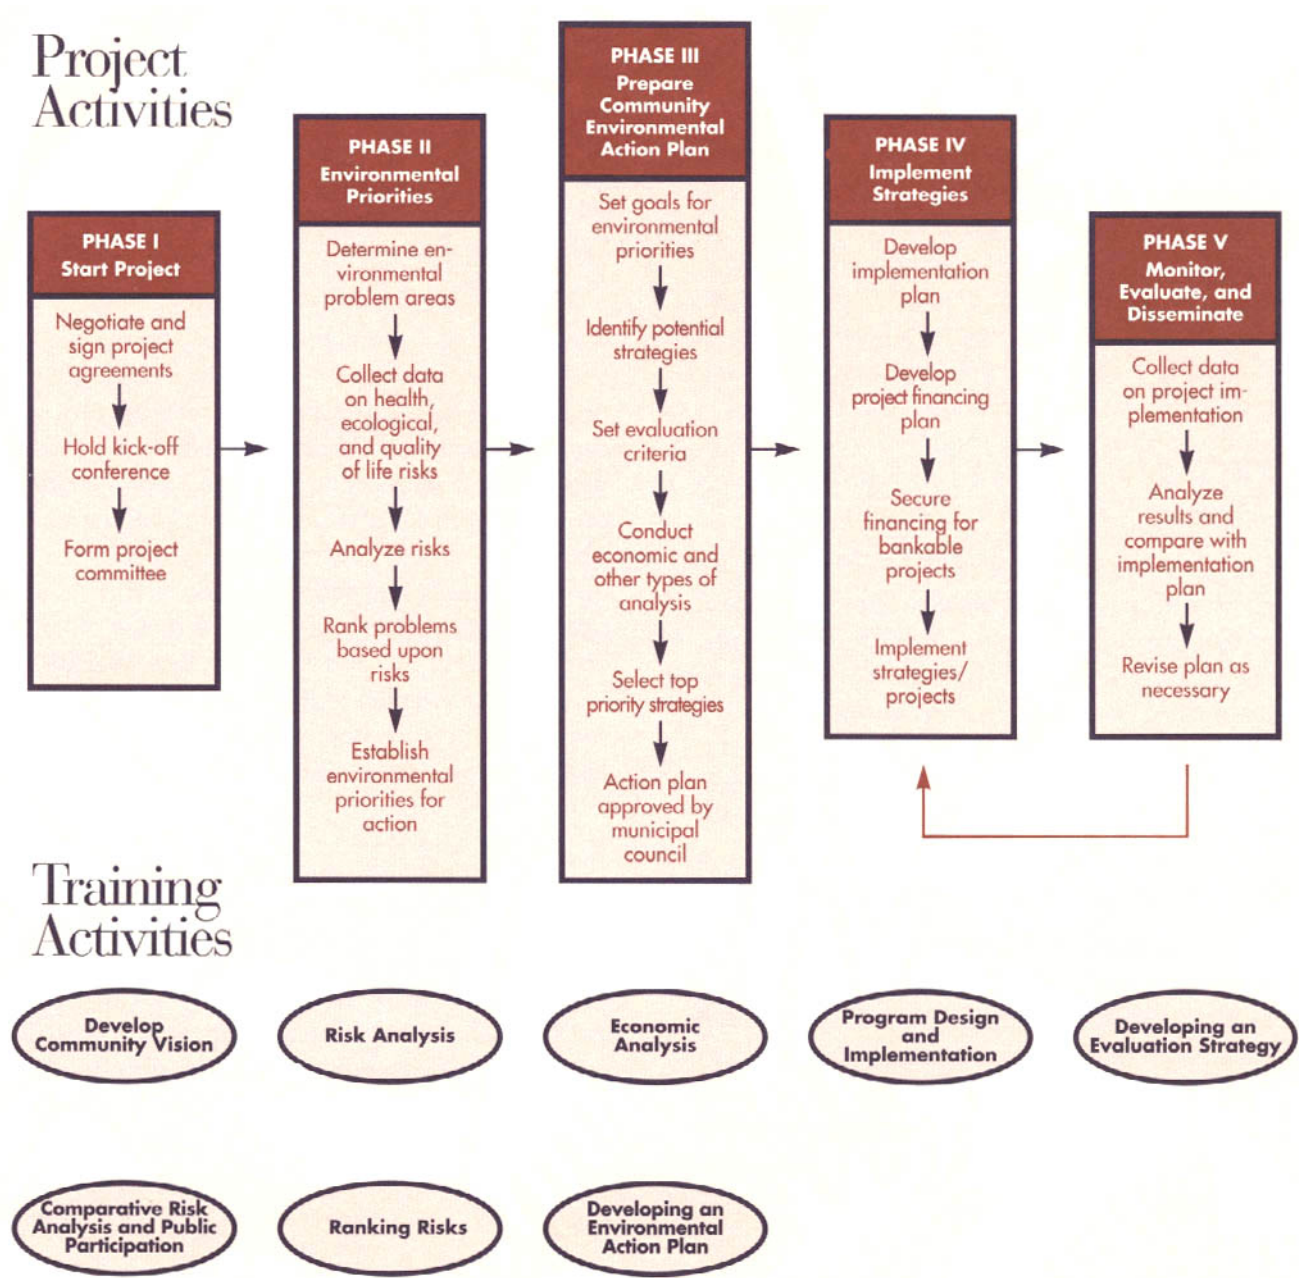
Project Activities

PHASE I
Start Project

Negotiate and sign project agreements

Hold kick-off conference

Form project committee

PHASE II
Environmental Priorities

Determine environmental problem areas

Collect data on health, ecological, and quality of life risks

Analyze risks

Rank problems based upon risks

Establish environmental priorities for action

PHASE III
Prepare Community Environmental Action Plan

Set goals for environmental priorities

Identify potential strategies

Set evaluation criteria

Conduct economic and other types of analysis

Select top priority strategies

Action plan approved by municipal council

PHASE IV
Implement Strategies

Develop implementation plan

Develop project financing plan

Secure financing for bankable projects

Implement strategies/ projects

PHASE V
Monitor, Evaluate, and Disseminate

Collect data on project implementation

Analyze results and compare with implementation plan

Revise plan as necessary

Training Activities

Develop Community Vision

Risk Analysis

Economic Analysis

Program Design and Implementation

Developing an Evaluation Strategy

Comparative Risk Analysis and Public Participation

Ranking Risks

Developing an Environmental Action Plan